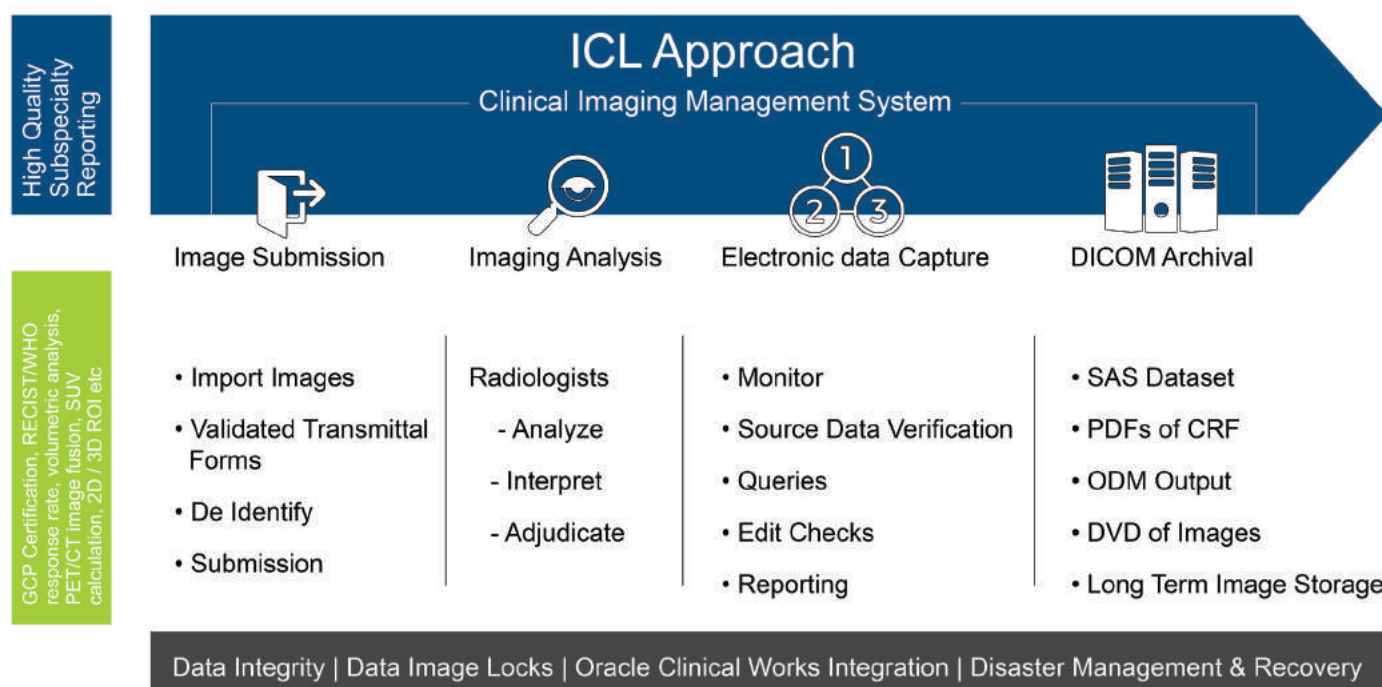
High Quality Subspecialty Reporting

ICL Approach

Clinical Imaging Management System

1
2
3

Image Submission

Imaging Analysis

Electronic data Capture

DICOM Archival

GCP Certification, RECIST/WHO response rate, volumetric analysis, PET/CT image fusion, SUV calculation, 2D / 3D ROI etc

• Import Images
• Validated Transmittal Forms
• De Identify
• Submission

Radiologists
- Analyze
- Interpret
- Adjudicate

• Monitor
• Source Data Verification
• Queries
• Edit Checks
• Reporting

• SAS Dataset
• PDFs of CRF
• ODM Output
• DVD of Images
• Long Term Image Storage

Data Integrity | Data Image Locks | Oracle Clinical Works Integration | Disaster Management & Recovery